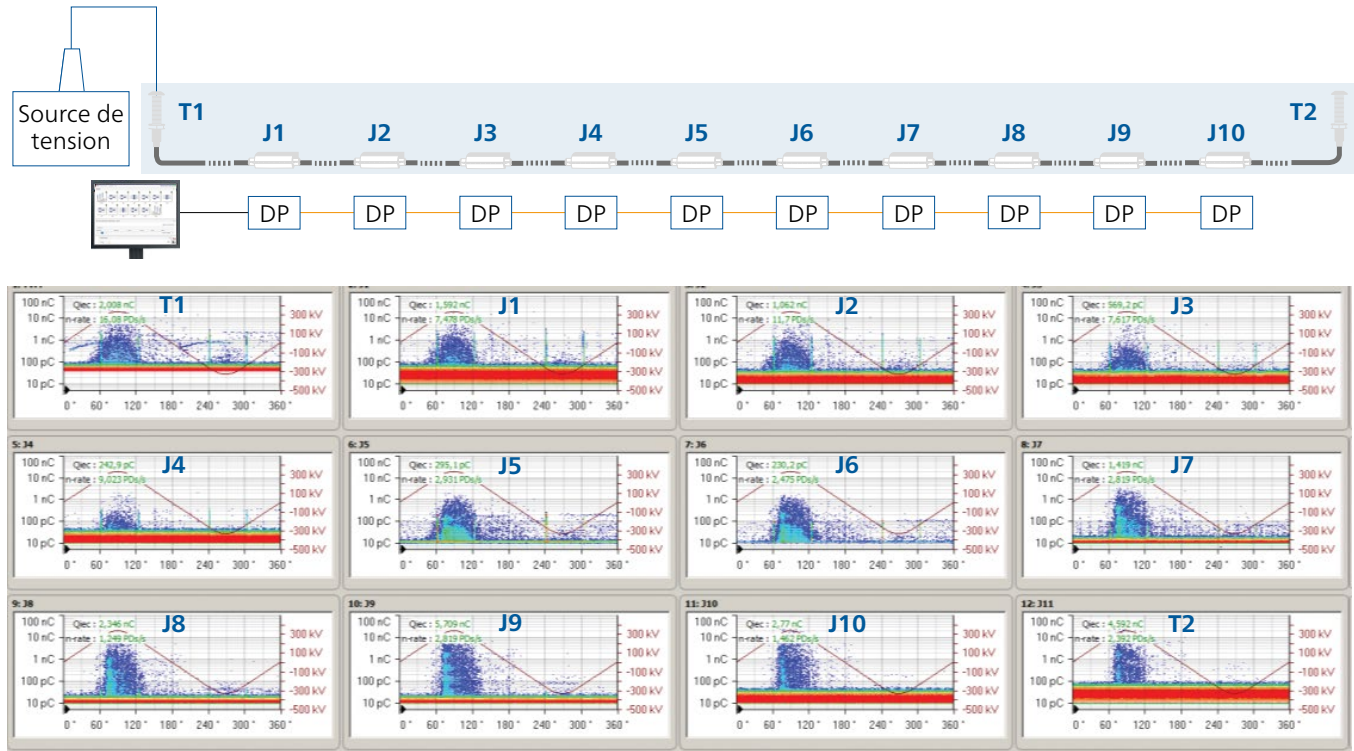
Source de tension

T1 J1 J2 J3 J4 J5 J6 J7 J8 J9 J10 T2

DP DP DP DP DP DP DP DP DP DP

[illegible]
100 nC
10 nC
1 nC
100 pC
10 pC
Qiec : 2,008 nC
n-rate : 16,08 PDs/s
T1
300 kV
100 kV
-100 kV
-300 kV
-500 kV
0° 60° 120° 180° 240° 300° 360°

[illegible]
100 nC
10 nC
1 nC
100 pC
10 pC
Qiec : 1,592 nC
n-rate : 7,478 PDs/s
J1
300 kV
100 kV
-100 kV
-300 kV
-500 kV
0° 60° 120° 180° 240° 300° 360°

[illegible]
100 nC
10 nC
1 nC
100 pC
10 pC
Qiec : 1,062 nC
n-rate : 11,7 PDs/s
J2
300 kV
100 kV
-100 kV
-300 kV
-500 kV
0° 60° 120° 180° 240° 300° 360°

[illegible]
100 nC
10 nC
1 nC
100 pC
10 pC
Qiec : 569,2 pC
n-rate : 7,617 PDs/s
J3
300 kV
100 kV
-100 kV
-300 kV
-500 kV
0° 60° 120° 180° 240° 300° 360°

5: J4
100 nC
10 nC
1 nC
100 pC
10 pC
Qiec : 242,9 pC
n-rate : 9,023 PDs/s
J4
300 kV
100 kV
-100 kV
-300 kV
-500 kV
0° 60° 120° 180° 240° 300° 360°

6: J5
100 nC
10 nC
1 nC
100 pC
10 pC
Qiec : 295,1 pC
n-rate : 2,931 PDs/s
J5
300 kV
100 kV
-100 kV
-300 kV
-500 kV
0° 60° 120° 180° 240° 300° 360°

7: J6
100 nC
10 nC
1 nC
100 pC
10 pC
Qiec : 230,2 pC
n-rate : 2,475 PDs/s
J6
300 kV
100 kV
-100 kV
-300 kV
-500 kV
0° 60° 120° 180° 240° 300° 360°

8: J7
100 nC
10 nC
1 nC
100 pC
10 pC
Qiec : 1,419 nC
n-rate : 2,819 PDs/s
J7
300 kV
100 kV
-100 kV
-300 kV
-500 kV
0° 60° 120° 180° 240° 300° 360°

9: J8
100 nC
10 nC
1 nC
100 pC
10 pC
Qiec : 2,346 nC
n-rate : 1,249 PDs/s
J8
300 kV
100 kV
-100 kV
-300 kV
-500 kV
0° 60° 120° 180° 240° 300° 360°

10: J9
100 nC
10 nC
1 nC
100 pC
10 pC
Qiec : 5,709 nC
n-rate : 2,819 PDs/s
J9
300 kV
100 kV
-100 kV
-300 kV
-500 kV
0° 60° 120° 180° 240° 300° 360°

11: J10
100 nC
10 nC
1 nC
100 pC
10 pC
Qiec : 2,77 nC
n-rate : 1,462 PDs/s
J10
300 kV
100 kV
-100 kV
-300 kV
-500 kV
0° 60° 120° 180° 240° 300° 360°

12: J11
100 nC
10 nC
1 nC
100 pC
10 pC
Qiec : 4,592 nC
n-rate : 2,392 PDs/s
T2
300 kV
100 kV
-100 kV
-300 kV
-500 kV
0° 60° 120° 180° 240° 300° 360°